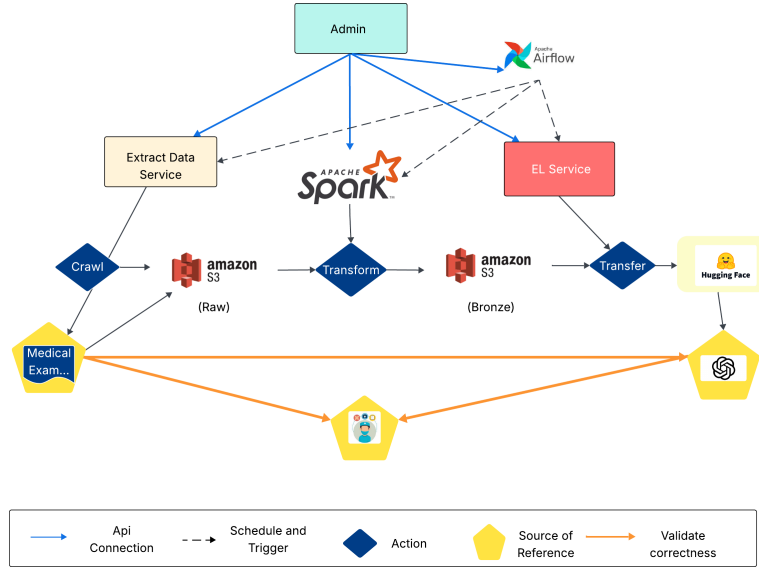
Admin

Apache Airflow

Extract Data Service

APACHE Spark

EL Service

Crawl

amazon S3

(Raw)

Transform

amazon S3

(Bronze)

Transfer

Hugging Face

Medical Exam...

Api Connection

Schedule and Trigger

Action

Source of Reference

Validate correctness